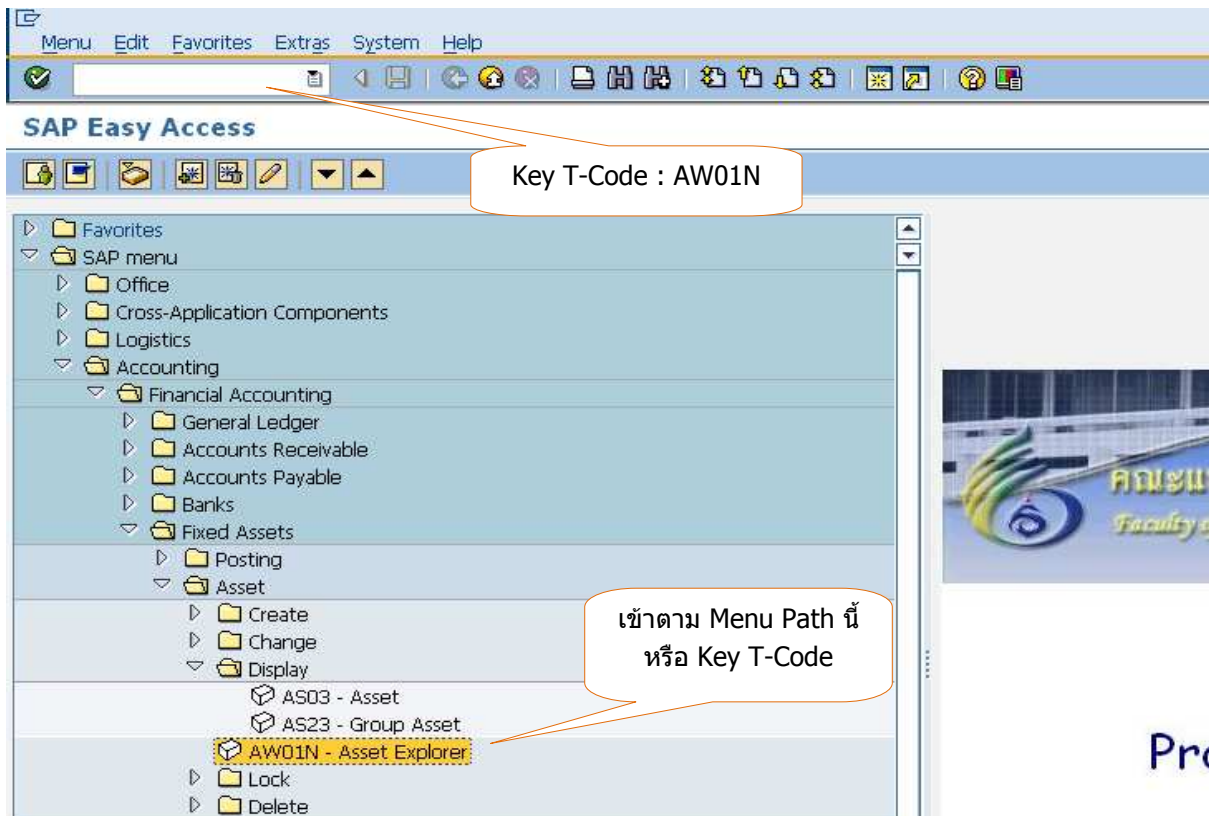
Menu Edit Favorites Extras System Help

SAP Easy Access

Key T-Code : AW01N

Favorites
SAP menu
Office
Cross-Application Components
Logistics
Accounting
Financial Accounting
General Ledger
Accounts Receivable
Accounts Payable
Banks
Fixed Assets
Posting
Asset
Create
Change
Display
AS03 - Asset
AS23 - Group Asset
AW01N - Asset Explorer
Lock
Delete

เข้าตาม Menu Path นี้ หรือ Key T-Code

คณะแ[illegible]
Faculty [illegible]

Pr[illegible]